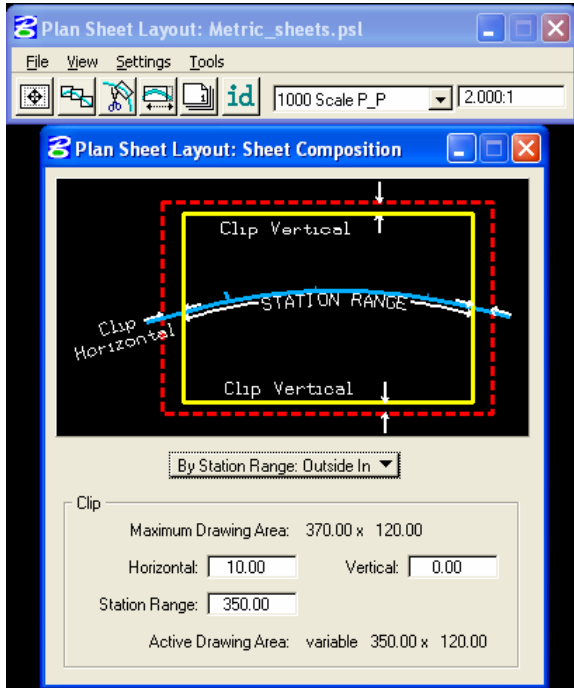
Plan Sheet Layout: Metric_sheets.psl

File View Settings Tools

id

1000 Scale P_P

2.000:1

Plan Sheet Layout: Sheet Composition

Clip Vertical

STATION RANGE

Clip Horizontal

Clip Vertical

By Station Range: Outside In

Clip

Maximum Drawing Area: 370.00 x 120.00

Horizontal: 10.00

Vertical: 0.00

Station Range: 350.00

Active Drawing Area: variable 350.00 x 120.00